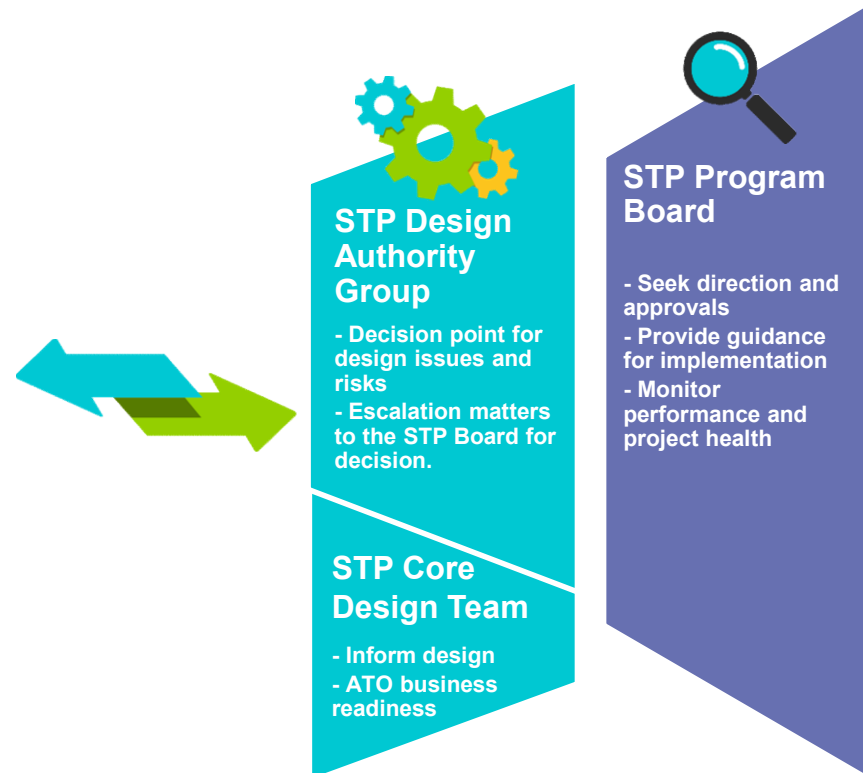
STP Design Authority Group

- Decision point for design issues and risks
- Escalation matters to the STP Board for decision.

STP Core Design Team

- Inform design
- ATO business readiness

STP Program Board

- Seek direction and approvals
- Provide guidance for implementation
- Monitor performance and project health